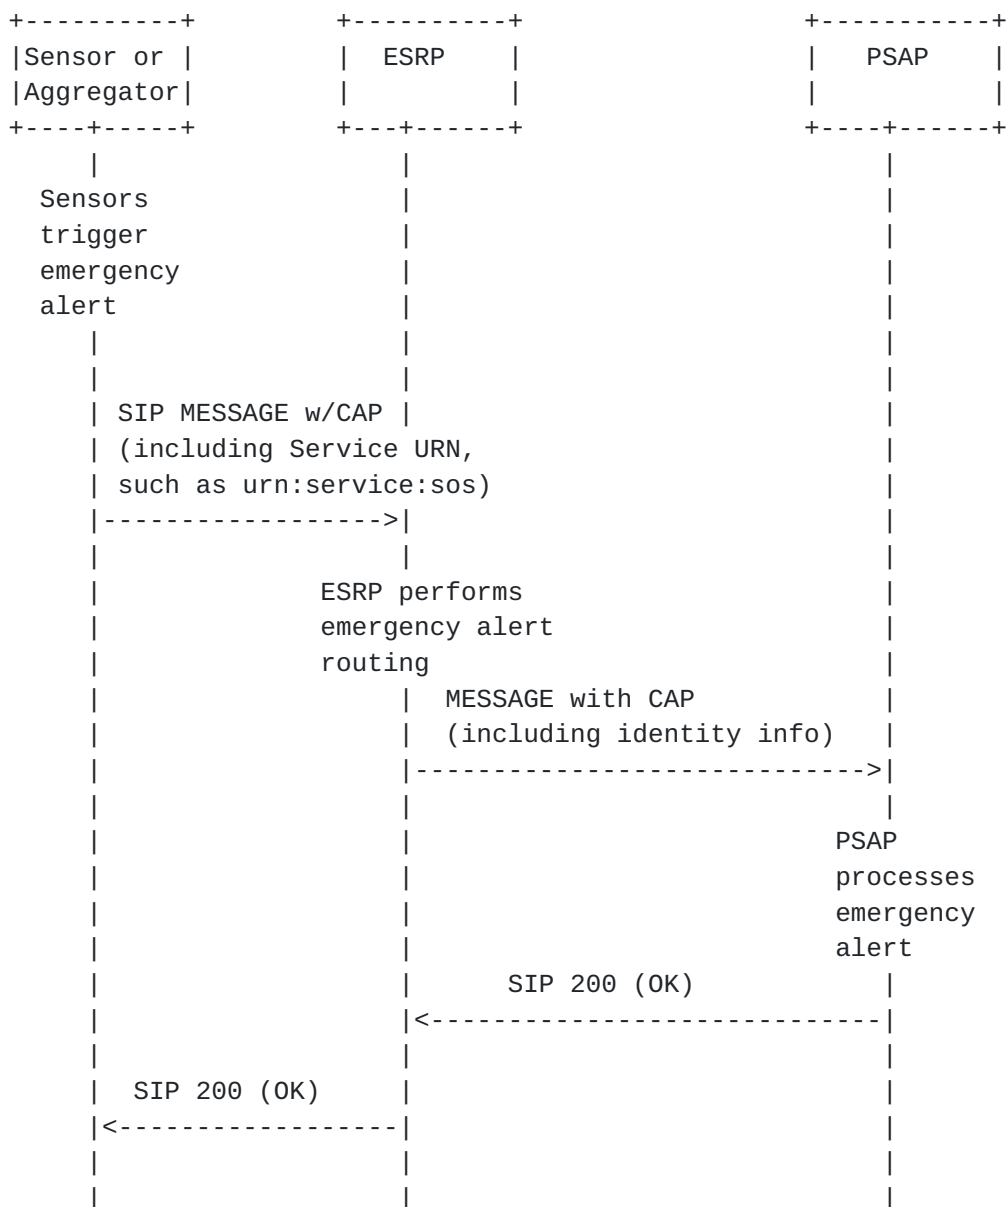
Sensor or Aggregator

ESRP

PSAP

Sensors trigger emergency alert

SIP MESSAGE w/CAP (including Service URN, such as urn:service:sos)

ESRP performs emergency alert routing

MESSAGE with CAP (including identity info)

PSAP processes emergency alert

SIP 200 (OK)

SIP 200 (OK)